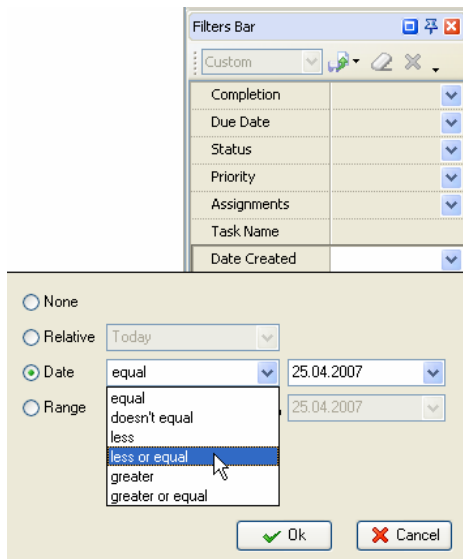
Filters Bar

Custom

Completion
Due Date
Status
Priority
Assignments
Task Name
Date Created

None
Relative Today
Date equal 25.04.2007
Range 25.04.2007

equal
doesn't equal
less
less or equal
greater
greater or equal

Ok
Cancel